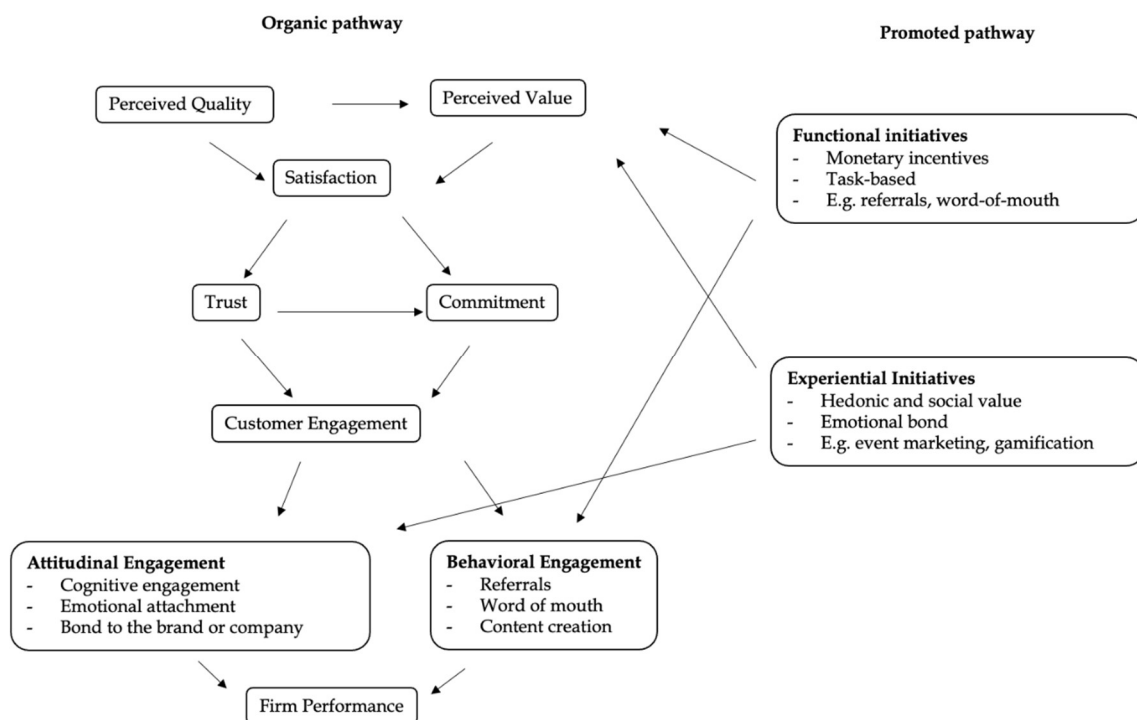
Organic pathway

Promoted pathway

Perceived Quality

Perceived Value

Functional initiatives
- Monetary incentives
- Task-based
- E.g. referrals, word-of-mouth

Satisfaction

Trust

Commitment

Experiential Initiatives
- Hedonic and social value
- Emotional bond
- E.g. event marketing, gamification

Customer Engagement

Attitudinal Engagement
- Cognitive engagement
- Emotional attachment
- Bond to the brand or company

Behavioral Engagement
- Referrals
- Word of mouth
- Content creation

Firm Performance